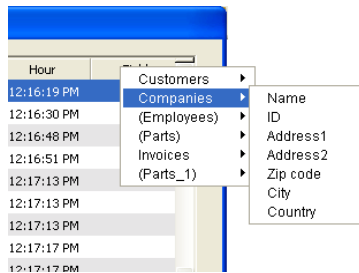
| Hour |
|---|
| 12:16:19 PM |
| 12:16:30 PM |
| 12:16:48 PM |
| 12:16:51 PM |
| 12:17:13 PM |
| 12:17:13 PM |
| 12:17:13 PM |
| 12:17:17 PM |
| 12:17:17 PM |

Customers
Companies
(Employees)
(Parts)
Invoices
(Parts_1)

Name
ID
Address1
Address2
Zip code
City
Country